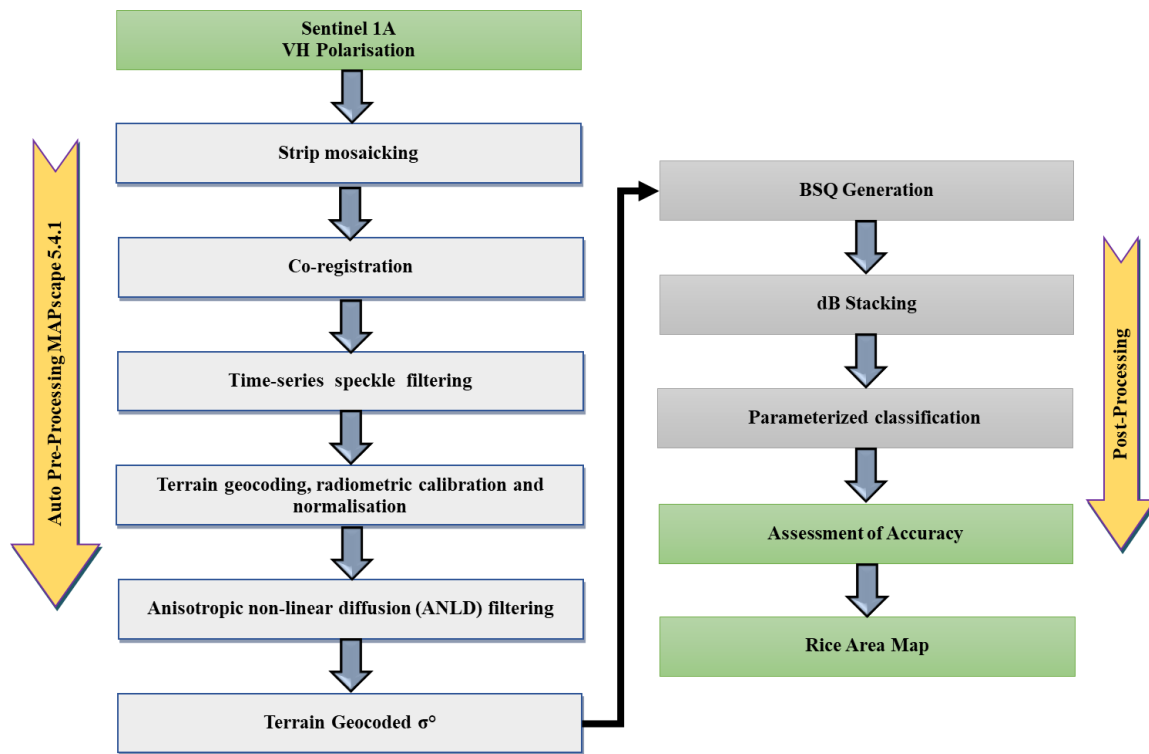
Sentinel 1A
VH Polarisation

Auto Pre-Processing MAPscape 5.4.1

Strip mosaicking

Co-registration

Time-series speckle filtering

Terrain geocoding, radiometric calibration and normalisation

Anisotropic non-linear diffusion (ANLD) filtering

Terrain Geocoded $\sigma°$

BSQ Generation

dB Stacking

Parameterized classification

Assessment of Accuracy

Rice Area Map

Post-Processing